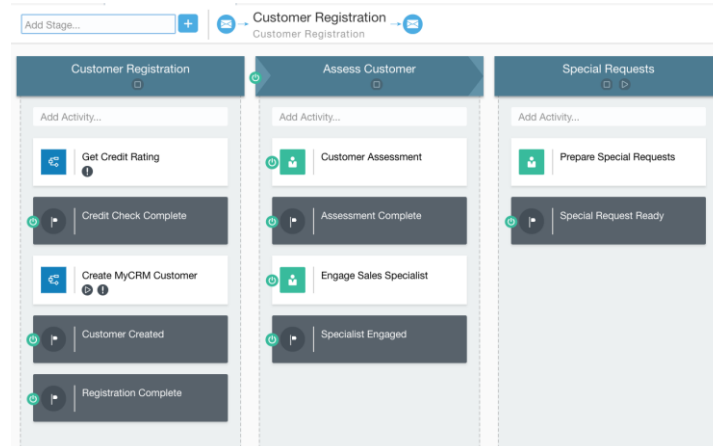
Add Stage... +

Customer Registration
Customer Registration

Customer Registration

Add Activity...

Get Credit Rating

Credit Check Complete

Create MyCRM Customer

Customer Created

Registration Complete

Assess Customer

Add Activity...

Customer Assessment

Assessment Complete

Engage Sales Specialist

Specialist Engaged

Special Requests

Add Activity...

Prepare Special Requests

Special Request Ready